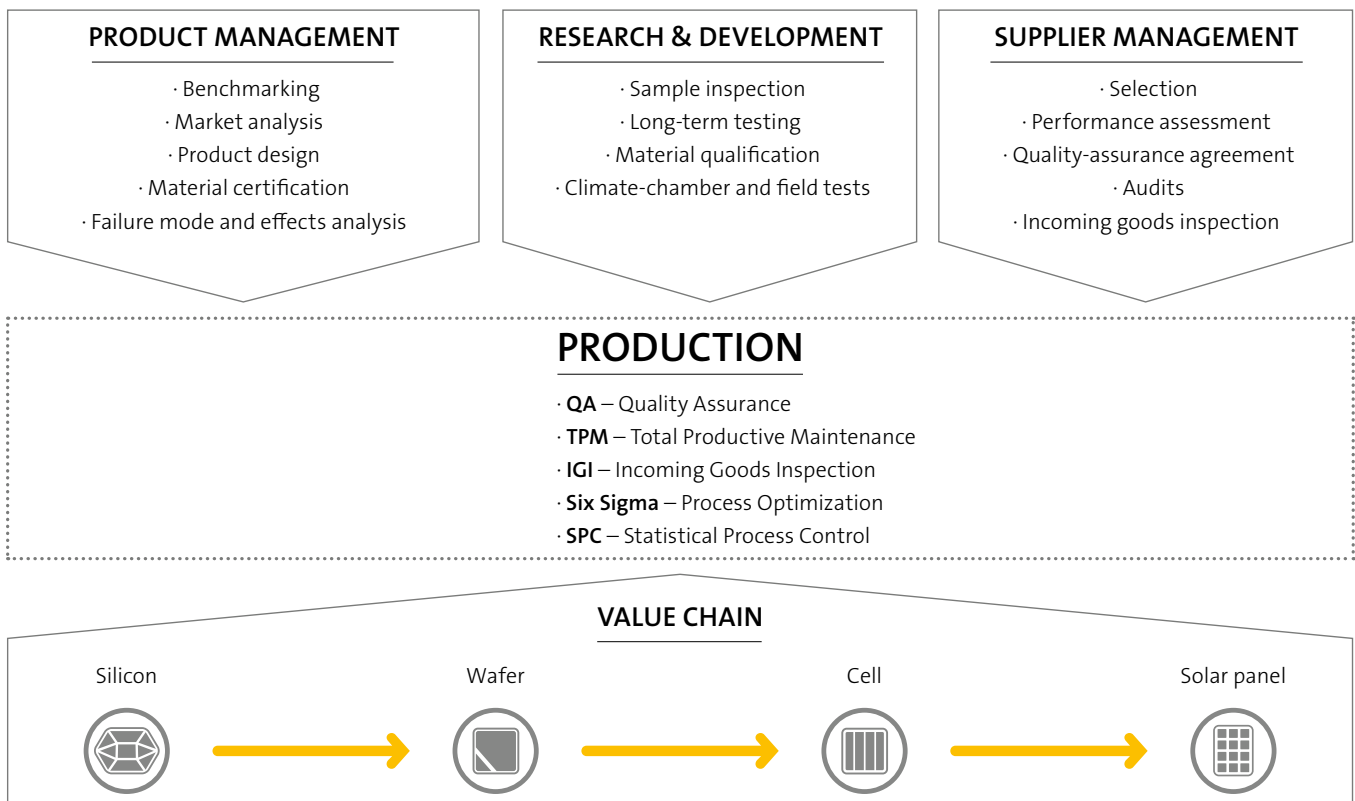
PRODUCT MANAGEMENT
· Benchmarking
· Market analysis
· Product design
· Material certification
· Failure mode and effects analysis

RESEARCH & DEVELOPMENT
· Sample inspection
· Long-term testing
· Material qualification
· Climate-chamber and field tests

SUPPLIER MANAGEMENT
· Selection
· Performance assessment
· Quality-assurance agreement
· Audits
· Incoming goods inspection

PRODUCTION
· **QA** – Quality Assurance
· **TPM** – Total Productive Maintenance
· **IGI** – Incoming Goods Inspection
· **Six Sigma** – Process Optimization
· **SPC** – Statistical Process Control

VALUE CHAIN
Silicon
Wafer
Cell
Solar panel